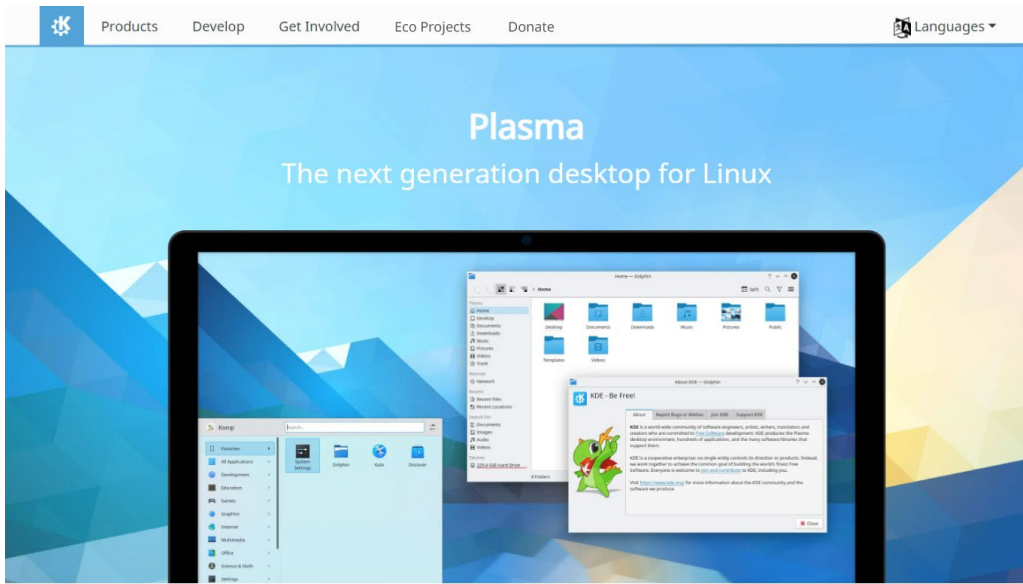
Products Develop Get Involved Eco Projects Donate Languages

Plasma

The next generation desktop for Linux

Home — Dolphin

Home

Split

Places

Home

Desktop

Documents

Downloads

Music

Pictures

Videos

Trash

Network

Network

Recent

Recent Files

Recent Locations

Search For

Documents

Images

Audio

Videos

Devices

225.6 GiB Hard Drive

Desktop Documents Downloads Music Pictures Public

Templates Videos

8 Folders

About KDE — Dolphin

KDE - Be Free!

About Report Bugs or Wishes Join KDE Support KDE

KDE is a world-wide community of software engineers, artists, writers, translators and creators who are committed to Free Software development. KDE produces the Plasma desktop environment, hundreds of applications, and the many software libraries that support them.

KDE is a cooperative enterprise: no single entity controls its direction or products. Instead, we work together to achieve the common goal of building the world's finest Free Software. Everyone is welcome to join and contribute to KDE, including you.

Visit https://www.kde.org/ for more information about the KDE community and the software we produce.

Close

Konqi

Search...

Favorites

All Applications

Development

Education

Games

Graphics

Internet

Multimedia

Office

Science & Math

Settings

System Settings Dolphin Kate Discover